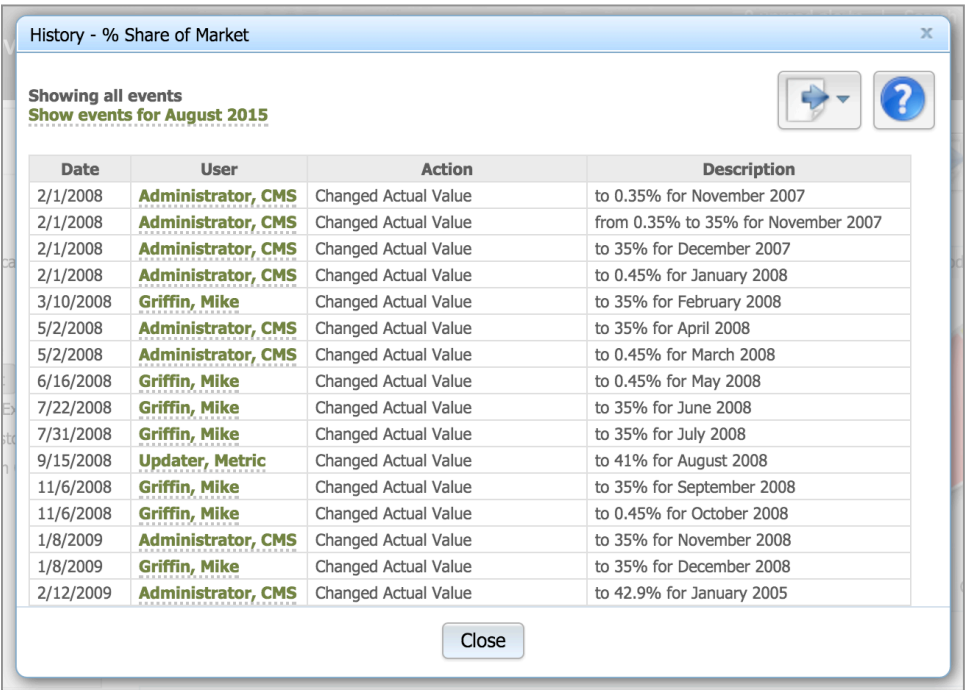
History - % Share of Market

x

Showing all events
Show events for August 2015

?

| Date | User | Action | Description |
|---|---|---|---|
| 2/1/2008 | Administrator, CMS | Changed Actual Value | to 0.35% for November 2007 |
| 2/1/2008 | Administrator, CMS | Changed Actual Value | from 0.35% to 35% for November 2007 |
| 2/1/2008 | Administrator, CMS | Changed Actual Value | to 35% for December 2007 |
| 2/1/2008 | Administrator, CMS | Changed Actual Value | to 0.45% for January 2008 |
| 3/10/2008 | Griffin, Mike | Changed Actual Value | to 35% for February 2008 |
| 5/2/2008 | Administrator, CMS | Changed Actual Value | to 35% for April 2008 |
| 5/2/2008 | Administrator, CMS | Changed Actual Value | to 0.45% for March 2008 |
| 6/16/2008 | Griffin, Mike | Changed Actual Value | to 0.45% for May 2008 |
| 7/22/2008 | Griffin, Mike | Changed Actual Value | to 35% for June 2008 |
| 7/31/2008 | Griffin, Mike | Changed Actual Value | to 35% for July 2008 |
| 9/15/2008 | Updater, Metric | Changed Actual Value | to 41% for August 2008 |
| 11/6/2008 | Griffin, Mike | Changed Actual Value | to 35% for September 2008 |
| 11/6/2008 | Griffin, Mike | Changed Actual Value | to 0.45% for October 2008 |
| 1/8/2009 | Administrator, CMS | Changed Actual Value | to 35% for November 2008 |
| 1/8/2009 | Griffin, Mike | Changed Actual Value | to 35% for December 2008 |
| 2/12/2009 | Administrator, CMS | Changed Actual Value | to 42.9% for January 2005 |

Close